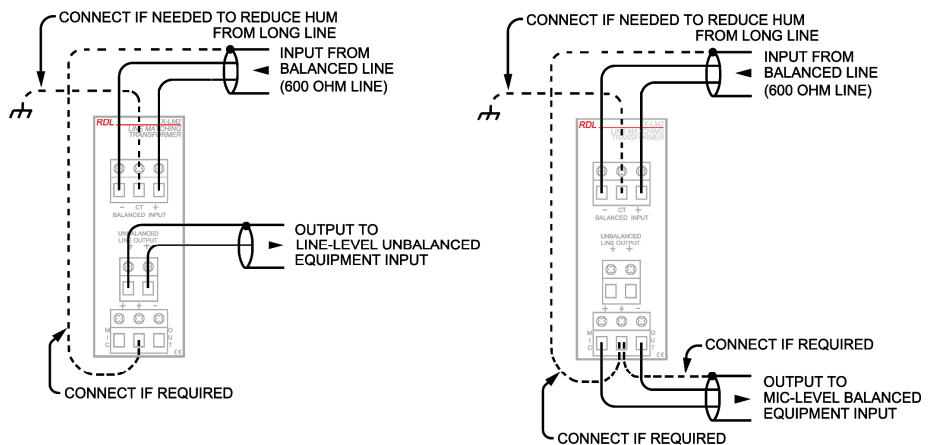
CONNECT IF NEEDED TO REDUCE HUM FROM LONG LINE

INPUT FROM BALANCED LINE (600 OHM LINE)

RDL

X-LM2

LINE MATCHING TRANSFORMER

− CT +
BALANCED INPUT

UNBALANCED LINE OUTPUT

OUTPUT TO LINE-LEVEL UNBALANCED EQUIPMENT INPUT

M I C

O U T

CE

CONNECT IF REQUIRED

CONNECT IF NEEDED TO REDUCE HUM FROM LONG LINE

INPUT FROM BALANCED LINE (600 OHM LINE)

RDL

X-LM2

LINE MATCHING TRANSFORMER

− CT +
BALANCED INPUT

UNBALANCED LINE OUTPUT

M I C

O U T

CE

CONNECT IF REQUIRED

OUTPUT TO MIC-LEVEL BALANCED EQUIPMENT INPUT

CONNECT IF REQUIRED